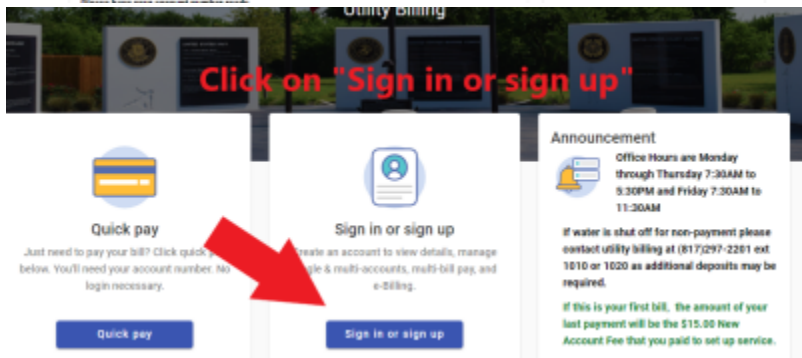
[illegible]

Utility Billing

Click on "Sign in or sign up"

Quick pay

Just need to pay your bill? Click quick pay below. You'll need your account number. No login necessary.

Quick pay

Sign in or sign up

Create an account to view details, manage single & multi-accounts, multi-bill pay, and e-Billing.

Sign in or sign up

Announcement

Office Hours are Monday through Thursday 7:30AM to 5:30PM and Friday 7:30AM to 11:30AM

If water is shut off for non-payment please contact utility billing at (817)297-2201 ext 1010 or 1020 as additional deposits may be required.

If this is your first bill, the amount of your last payment will be the $15.00 New Account Fee that you paid to set up service.